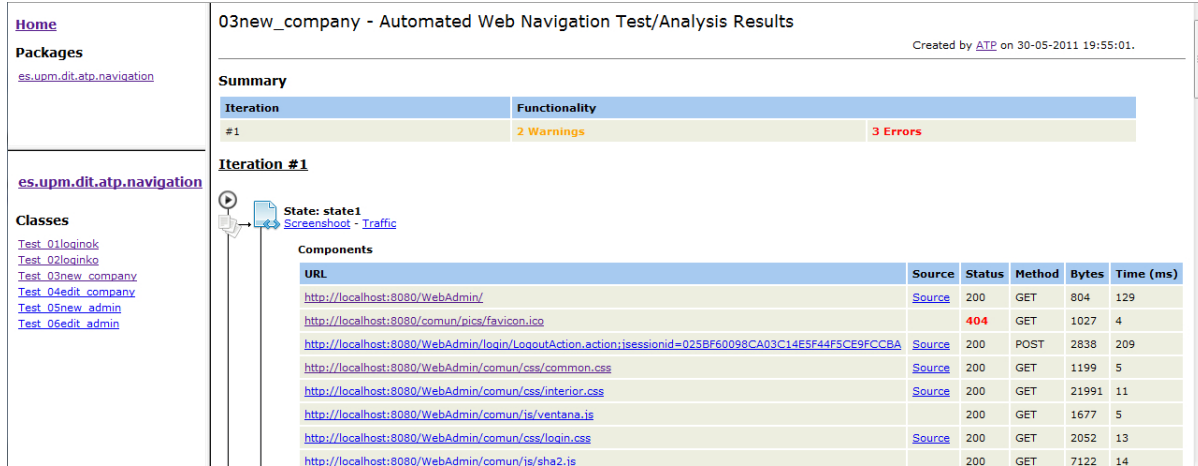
Home

Packages

es.upm.dit.atp.navigation

es.upm.dit.atp.navigation

Classes

Test_01loginok
Test_02loginko
Test_03new_company
Test_04edit_company
Test_05new_admin
Test_06edit_admin

03new_company - Automated Web Navigation Test/Analysis Results

Created by ATP on 30-05-2011 19:55:01.

Summary

| Iteration | Functionality | |
|---|---|---|
| #1 | 2 Warnings | 3 Errors |

Iteration #1

State: state1
Screenshoot - Traffic

Components

| URL | Source | Status | Method | Bytes | Time (ms) |
|---|---|---|---|---|---|
| http://localhost:8080/WebAdmin/ | Source | 200 | GET | 804 | 129 |
| http://localhost:8080/comun/pics/favicon.ico | | 404 | GET | 1027 | 4 |
| http://localhost:8080/WebAdmin/login/LogoutAction.action;jsessionid=025BF60098CA03C14E5F44F5CE9FCCBA | Source | 200 | POST | 2838 | 209 |
| http://localhost:8080/WebAdmin/comun/css/common.css | Source | 200 | GET | 1199 | 5 |
| http://localhost:8080/WebAdmin/comun/css/interior.css | Source | 200 | GET | 21991 | 11 |
| http://localhost:8080/WebAdmin/comun/js/ventana.js | | 200 | GET | 1677 | 5 |
| http://localhost:8080/WebAdmin/comun/css/login.css | Source | 200 | GET | 2052 | 13 |
| http://localhost:8080/WebAdmin/comun/js/sha2.js | | 200 | GET | 7122 | 14 |